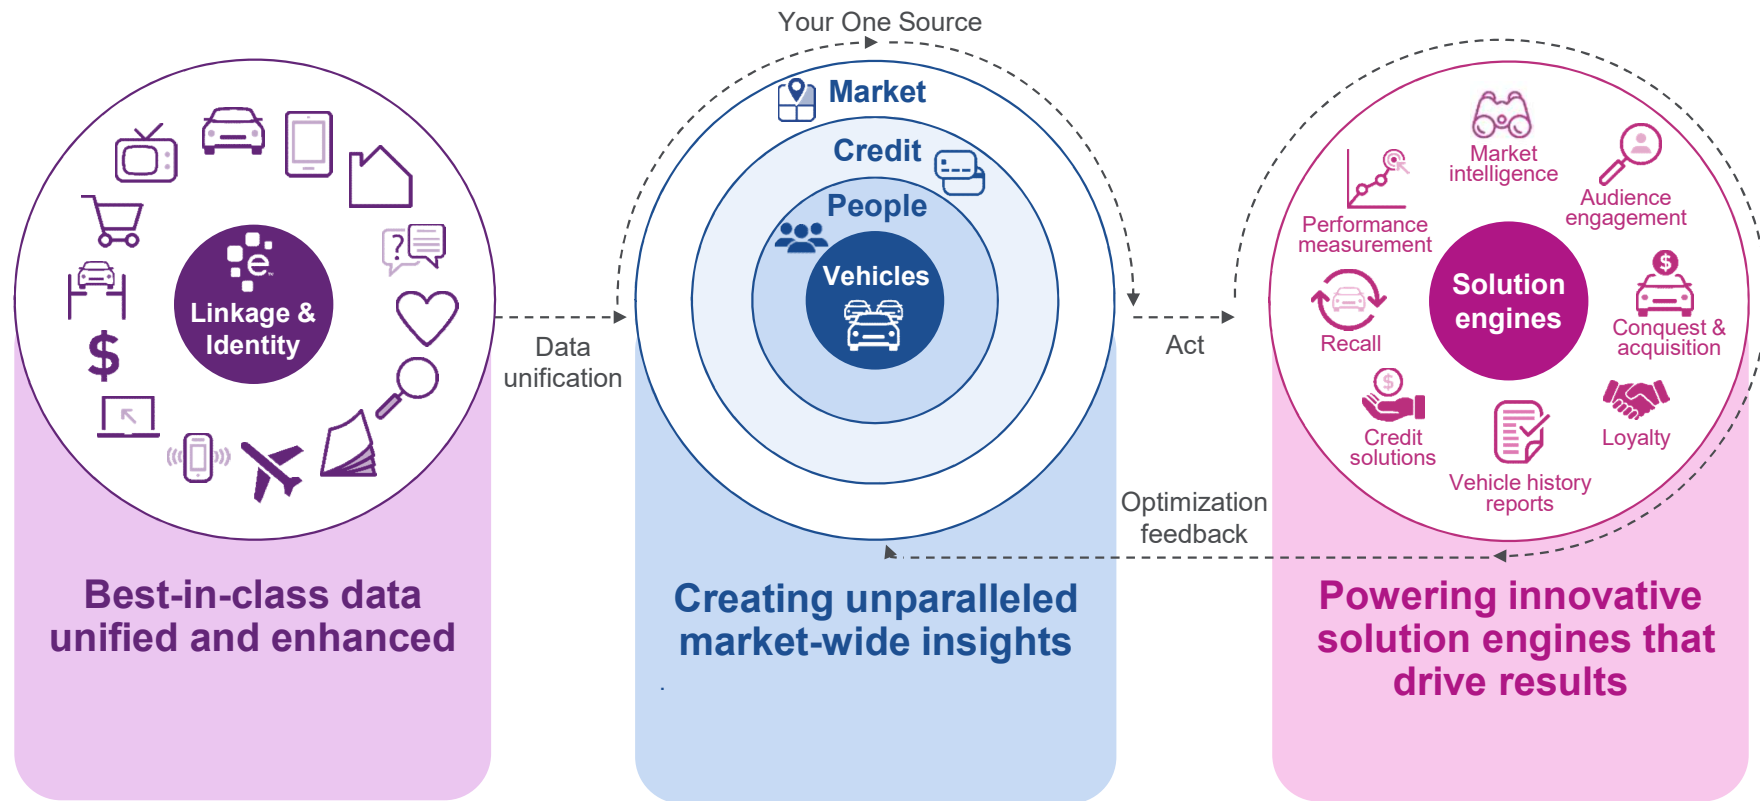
Your One Source

$ e

Linkage & Identity

Best-in-class data unified and enhanced

Data unification

Market

Credit

People

Vehicles

Creating unparalleled market-wide insights

Act

Optimization feedback

Market intelligence

Audience engagement

Performance measurement

Solution engines

Recall

Conquest & acquisition

Credit solutions

Vehicle history reports

Loyalty

Powering innovative solution engines that drive results